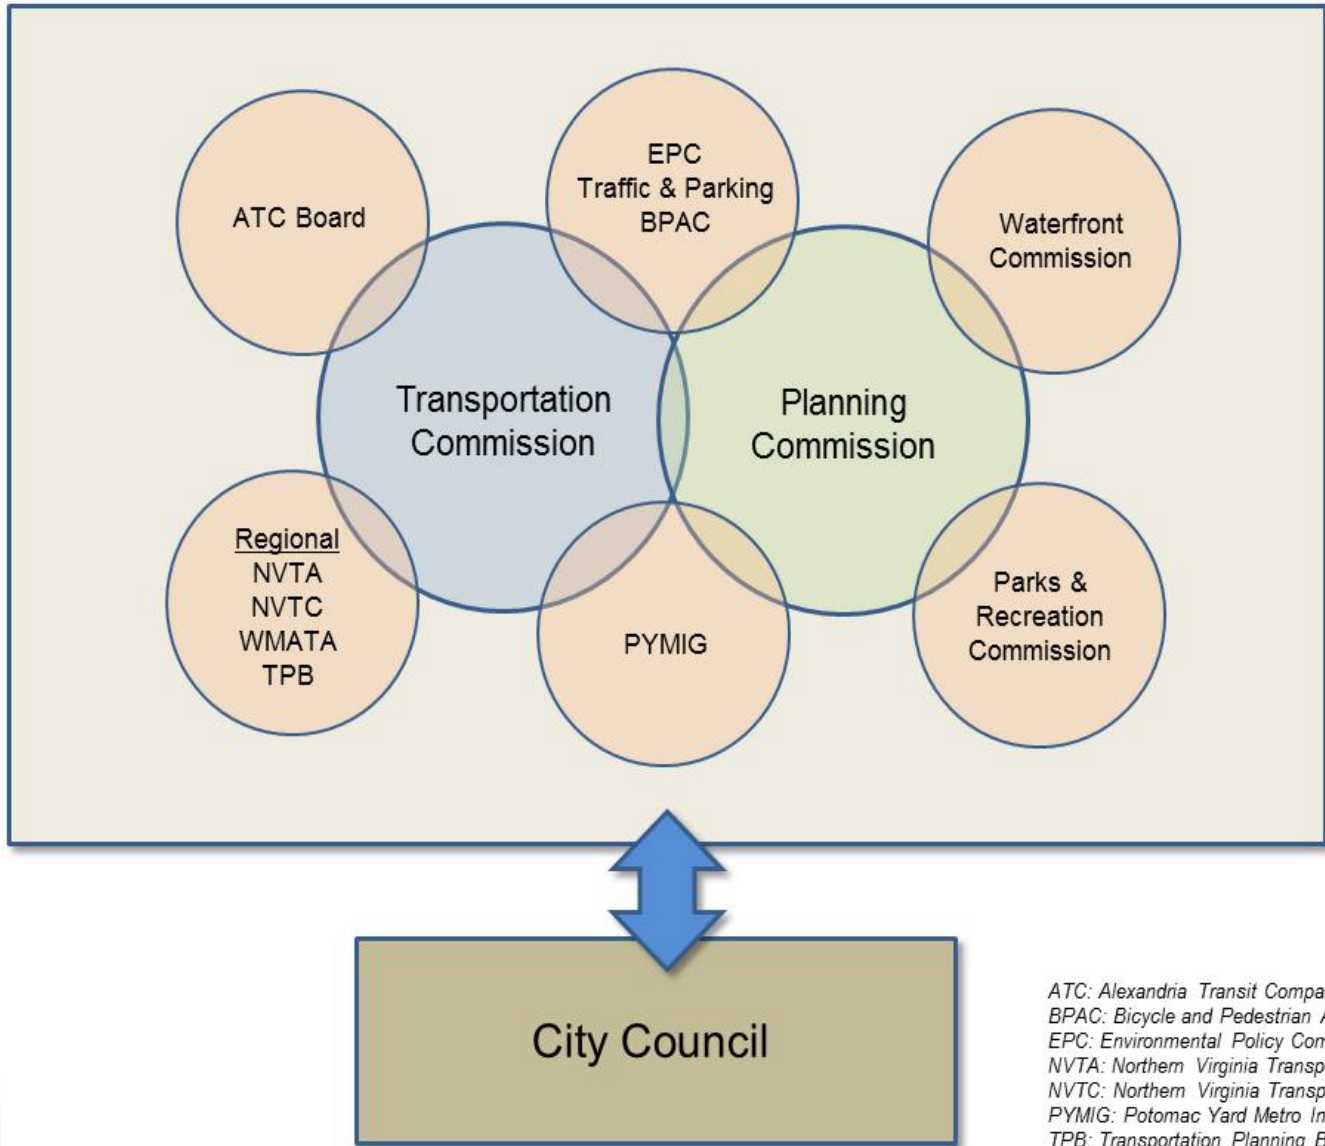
ATC Board

EPC
Traffic & Parking
BPAC

Waterfront
Commission

Transportation
Commission

Planning
Commission

Regional
NVTA
NVTC
WMATA
TPB

PYMIG

Parks &
Recreation
Commission

City Council

ATC: Alexandria Transit Compa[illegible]
BPAC: Bicycle and Pedestrian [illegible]
EPC: Environmental Policy Com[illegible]
NVTA: Northern Virginia Transp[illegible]
NVTC: Northern Virginia Transp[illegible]
PYMIG: Potomac Yard Metro In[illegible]
TPB: Transportation Planning B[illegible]